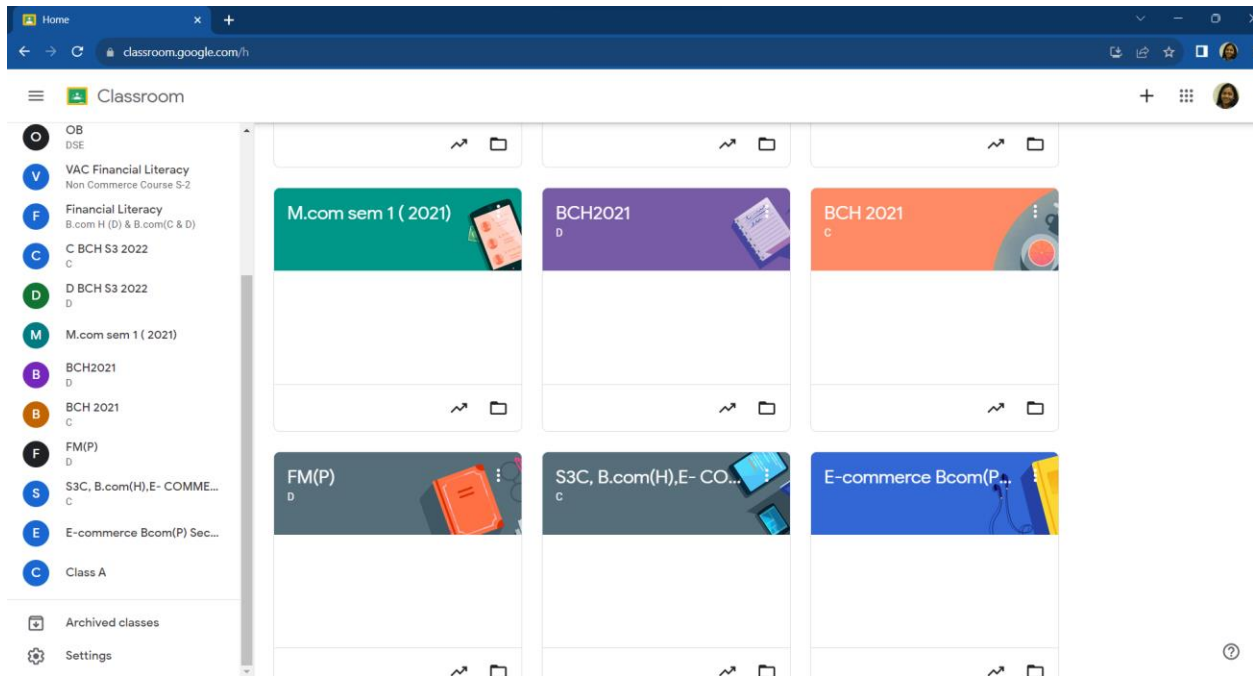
Home

classroom.google.com/h

Classroom

O OB
DSE

V VAC Financial Literacy
Non Commerce Course S-2

F Financial Literacy
B.com H (D) & B.com(C & D)

C C BCH S3 2022
C

D D BCH S3 2022
D

M M.com sem 1 ( 2021)

B BCH2021
D

B BCH 2021
C

F FM(P)
D

S S3C, B.com(H),E- COMME...
C

E E-commerce Bcom(P) Sec...

C Class A

Archived classes

Settings

M.com sem 1 ( 2021)

BCH2021
D

BCH 2021
C

FM(P)
D

S3C, B.com(H),E- CO...
C

E-commerce Bcom(P...